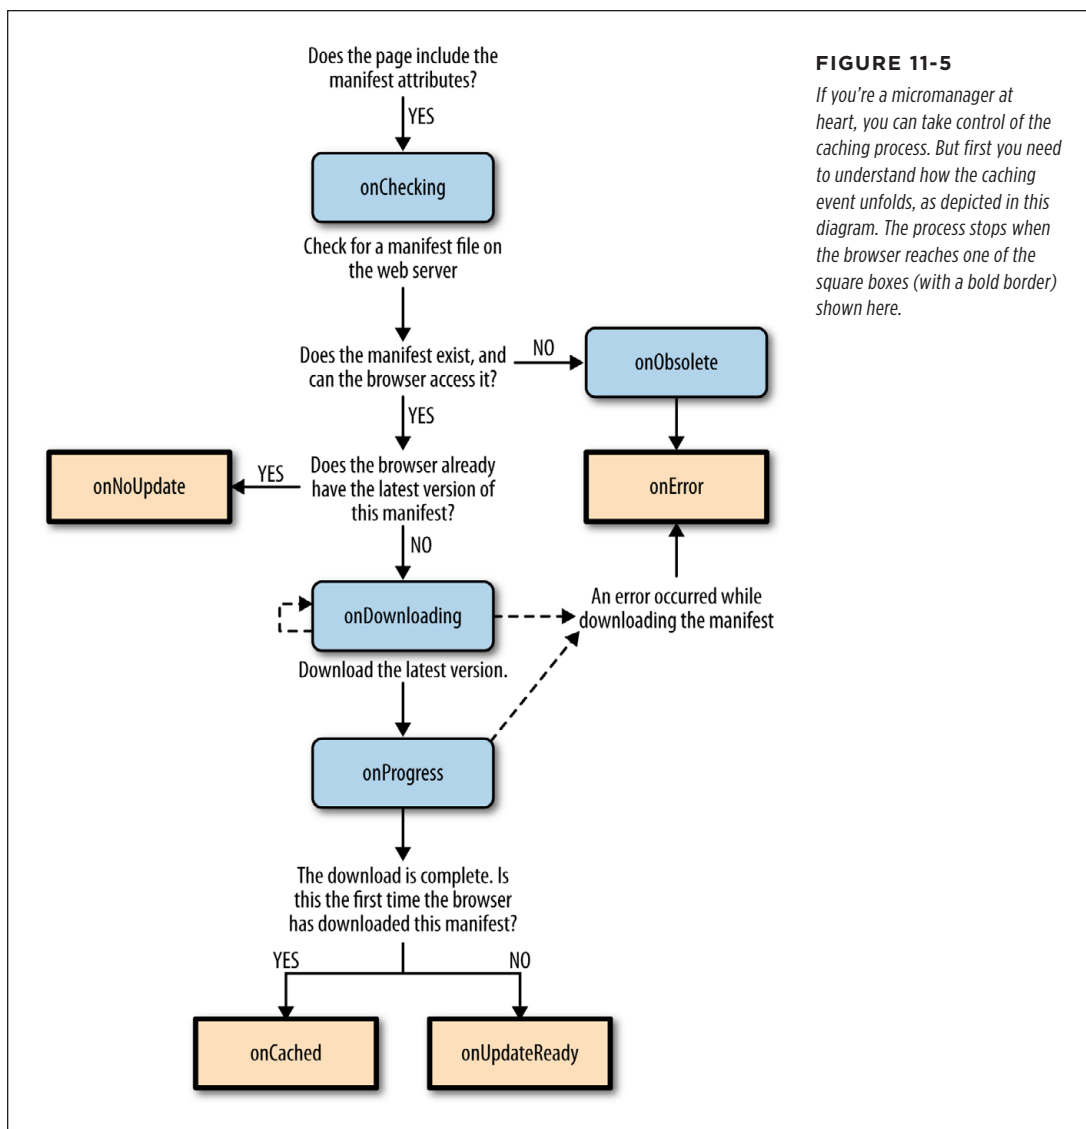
Does the page include the manifest attributes?

YES

onChecking

Check for a manifest file on the web server

Does the manifest exist, and can the browser access it?

NO

onObsolete

YES

onError

YES

onNoUpdate

Does the browser already have the latest version of this manifest?

NO

onDownloading

An error occurred while downloading the manifest

Download the latest version.

onProgress

The download is complete. Is this the first time the browser has downloaded this manifest?

YES

NO

onCached

onUpdateReady

FIGURE 11-5

If you're a micromanager at heart, you can take control of the caching process. But first you need to understand how the caching event unfolds, as depicted in this diagram. The process stops when the browser reaches one of the square boxes (with a bold border) shown here.